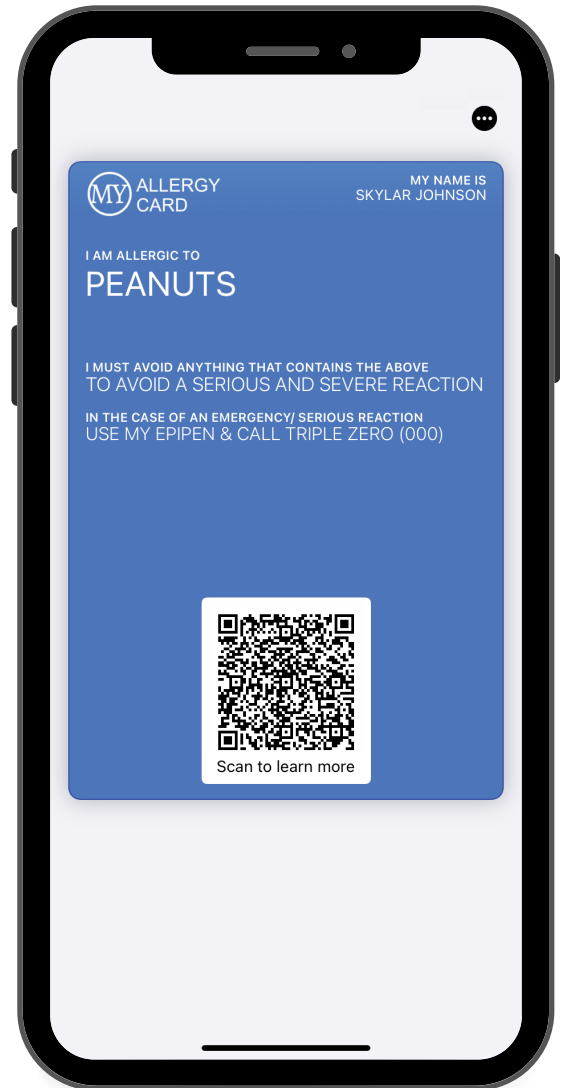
MY ALLERGY CARD

MY NAME IS
SKYLAR JOHNSON

I AM ALLERGIC TO
PEANUTS

I MUST AVOID ANYTHING THAT CONTAINS THE ABOVE
TO AVOID A SERIOUS AND SEVERE REACTION

IN THE CASE OF AN EMERGENCY/ SERIOUS REACTION
USE MY EPIPEN & CALL TRIPLE ZERO (000)

Scan to learn more